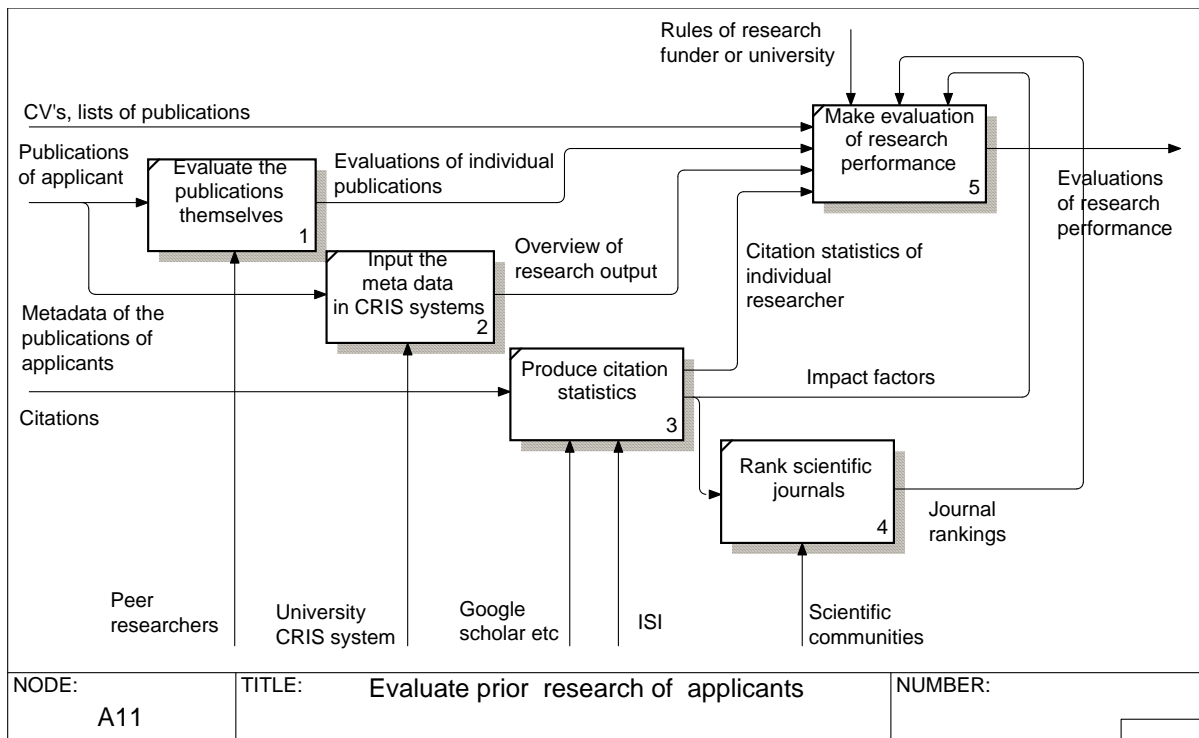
Rules of research funder or university

CV's, lists of publications

Publications of applicant

Evaluate the publications themselves
1

Evaluations of individual publications

Make evaluation of research performance
5

Evaluations of research performance

Input the meta data in CRIS systems
2

Overview of research output

Citation statistics of individual researcher

Metadata of the publications of applicants

Produce citation statistics
3

Impact factors

Citations

Rank scientific journals
4

Journal rankings

Peer researchers

University CRIS system

Google scholar etc

ISI

Scientific communities

| NODE: A11 | TITLE: Evaluate prior research of applicants | NUMBER: |
|---|---|---|